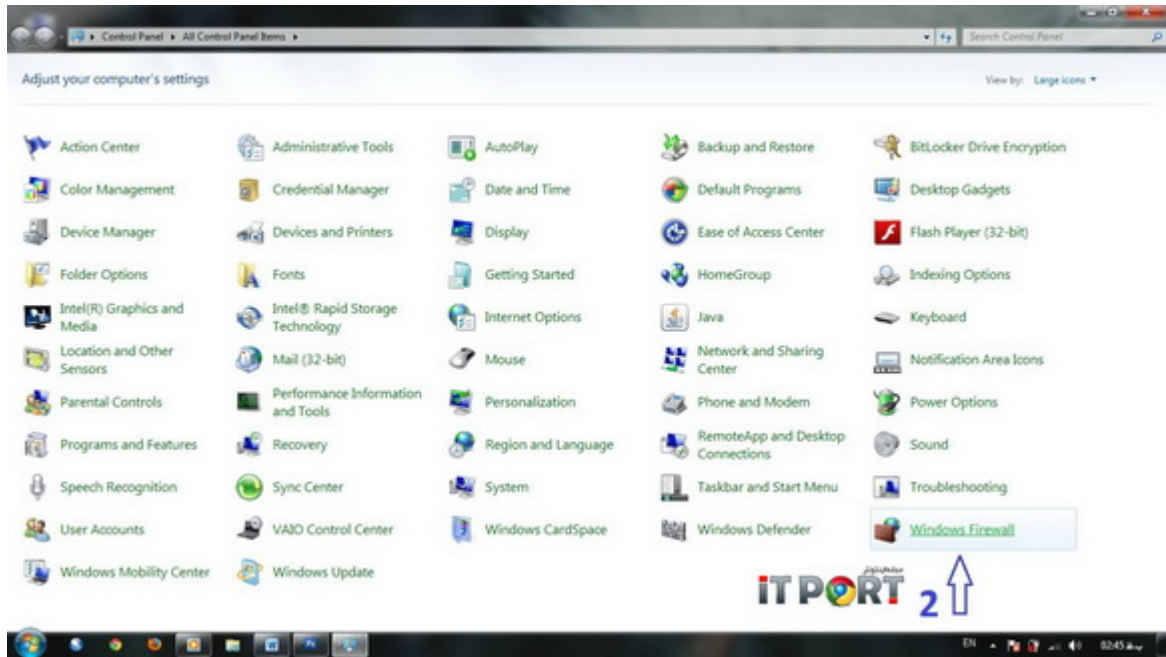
Control Panel ▸ All Control Panel Items ▸

Search Control Panel

Adjust your computer's settings

View by: Large icons ▾

Action Center

Administrative Tools

AutoPlay

Backup and Restore

BitLocker Drive Encryption

Color Management

Credential Manager

Date and Time

Default Programs

Desktop Gadgets

Device Manager

Devices and Printers

Display

Ease of Access Center

Flash Player (32-bit)

Folder Options

Fonts

Getting Started

HomeGroup

Indexing Options

Intel(R) Graphics and Media

Intel® Rapid Storage Technology

Internet Options

Java

Keyboard

Location and Other Sensors

Mail (32-bit)

Mouse

Network and Sharing Center

Notification Area Icons

Parental Controls

Performance Information and Tools

Personalization

Phone and Modem

Power Options

Programs and Features

Recovery

Region and Language

RemoteApp and Desktop Connections

Sound

Speech Recognition

Sync Center

System

Taskbar and Start Menu

Troubleshooting

User Accounts

VAIO Control Center

Windows CardSpace

Windows Defender

Windows Firewall

Windows Mobility Center

Windows Update

iT PORT 2

EN 02:45